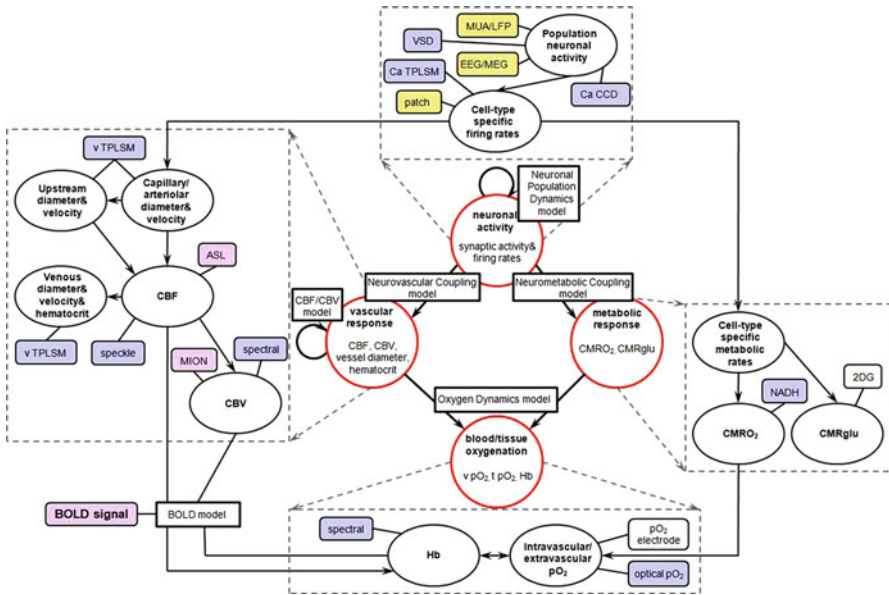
MUA/LFP
VSD
Population neuronal activity
Ca TPLSM
EEG/MEG
patch
Ca CCD
Cell-type specific firing rates

v TPLSM
Upstream diameter& velocity
Capillary/ arteriolar diameter& velocity
ASL
Venous diameter& velocity& hematocrit
CBF
v TPLSM
speckle
MION
spectral
CBV

Neuronal Population Dynamics model
neuronal activity
synaptic activity& firing rates
Neurovascular Coupling model
Neurometabolic Coupling model
CBF/CBV model
vascular response
CBF, CBV, vessel diameter, hematocrit
metabolic response
CMRO$_2$, CMRglu
Oxygen Dynamics model
blood/tissue oxygenation
v pO$_2$, t pO$_2$, Hb

Cell-type specific metabolic rates
NADH
2DG
CMRO$_2$
CMRglu

BOLD signal
BOLD model
spectral
Hb
Intravascular/ extravascular pO$_2$
pO$_2$ electrode
optical pO$_2$